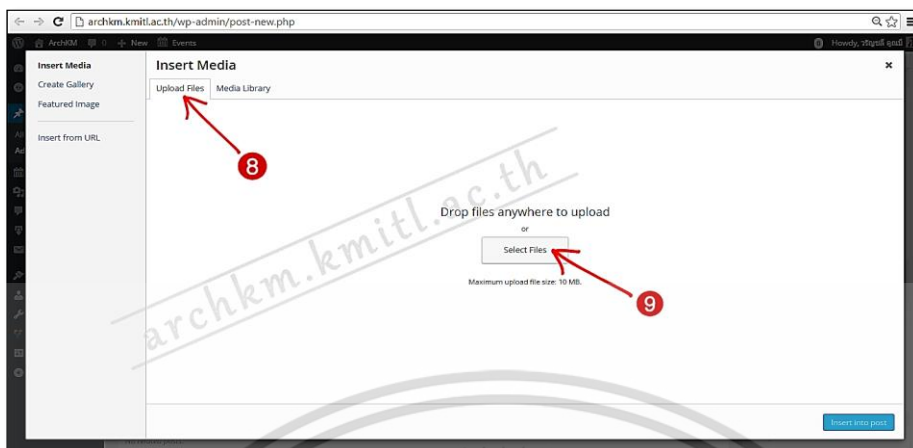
archkm.kmitl.ac.th/wp-admin/post-new.php

ArchKM 0 New Events

Howdy, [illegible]

Insert Media
Create Gallery
Featured Image

Insert from URL

Insert Media

Upload Files | Media Library

8

archkm.kmitl.ac.th

Drop files anywhere to upload
or
Select Files

Maximum upload file size: 10 MB.

9

Insert into post